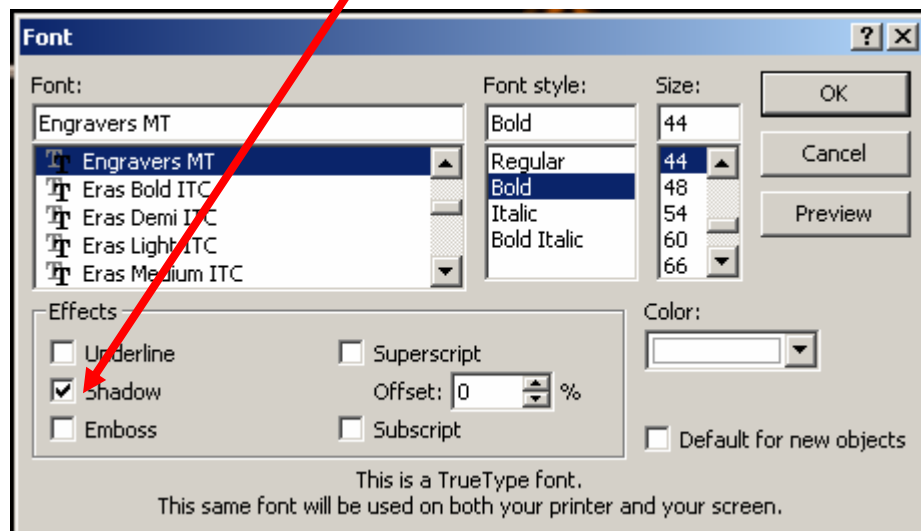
Font

?

X

Font:

Engravers MT

Engravers MT
Eras Bold ITC
Eras Demi ITC
Eras Light ITC
Eras Medium ITC

Font style:

Bold

Regular
Bold
Italic
Bold Italic

Size:

44

44
48
54
60
66

OK

Cancel

Preview

Effects

Underline

Shadow

Emboss

Superscript

Offset: 0 %

Subscript

Color:

Default for new objects

This is a TrueType font.
This same font will be used on both your printer and your screen.